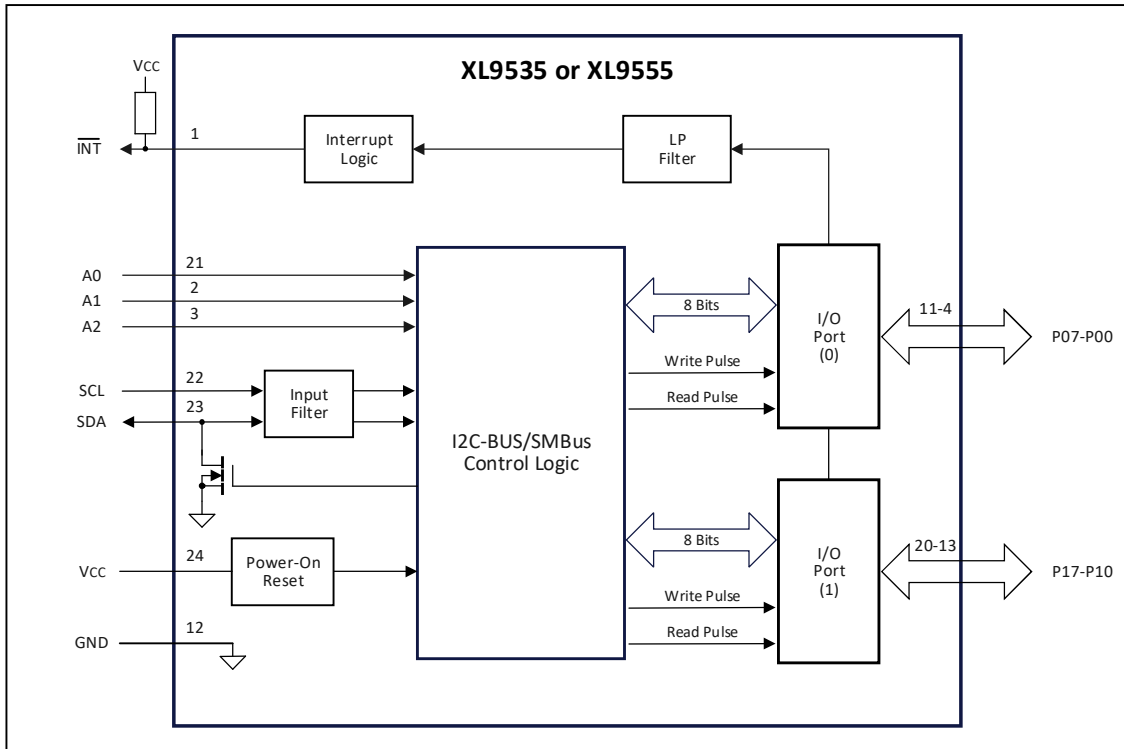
XL9535 or XL9555

VCC

$\overline{INT}$

1

Interrupt Logic

LP Filter

A0
A1
A2

21
2
3

SCL
SDA

22
23

Input Filter

I2C-BUS/SMBus Control Logic

8 Bits

Write Pulse

Read Pulse

I/O Port (0)

11-4

P07-P00

8 Bits

Write Pulse

Read Pulse

I/O Port (1)

20-13

P17-P10

VCC

24

Power-On Reset

GND

12